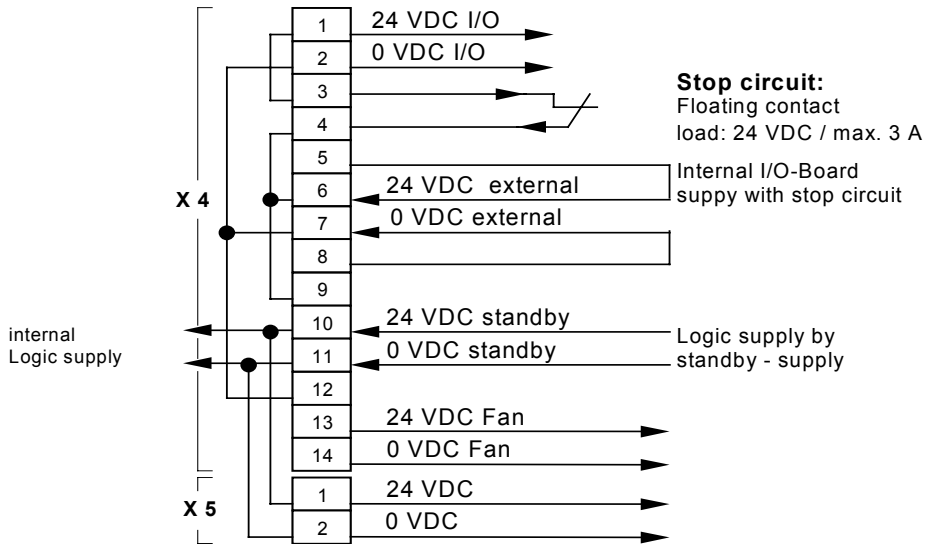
X 4

1 24 VDC I/O
2 0 VDC I/O
3
4
5
6 24 VDC external
7 0 VDC external
8
9
10 24 VDC standby
11 0 VDC standby
12
13 24 VDC Fan
14 0 VDC Fan

X 5

1 24 VDC
2 0 VDC

Stop circuit:
Floating contact
load: 24 VDC / max. 3 A

Internal I/O-Board
suppy with stop circuit

internal
Logic supply

Logic supply by
standby - supply